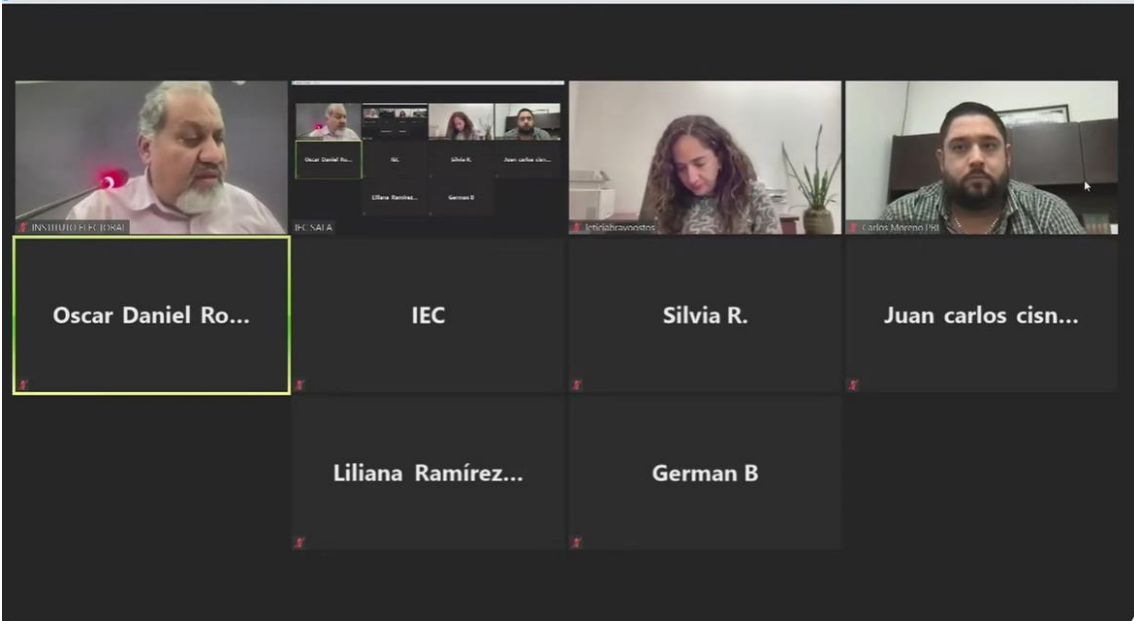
INSTITUTO ELECTORAL

IEC SALA

Oscar Daniel Ro...

IEC

Silvia R.

Juan carlos cisn...

Liliana Ramírez...

German B

leticiabravoostos

Carlos Moreno PRI

Oscar Daniel Ro...

IEC

Silvia R.

Juan carlos cisn...

Liliana Ramírez...

German B